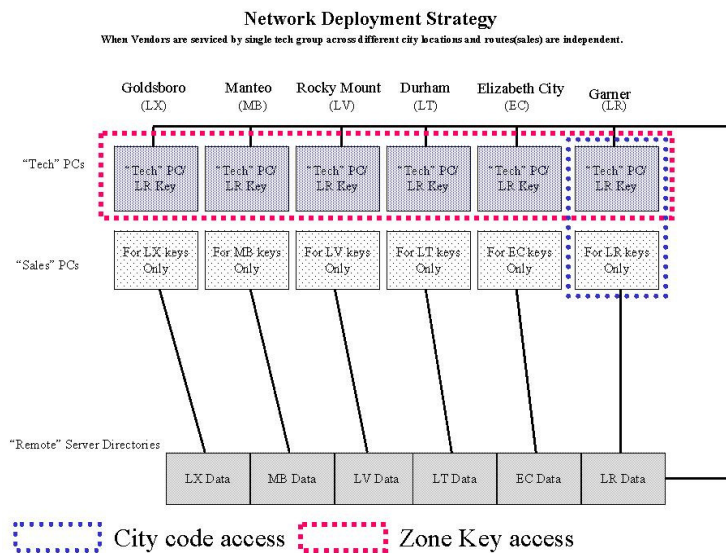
Network Deployment Strategy

When Vendors are serviced by single tech group across different city locations and routes(sales) are independent.

Goldsboro (LX)

Manteo (MB)

Rocky Mount (LV)

Durham (LT)

Elizabeth City (EC)

Garner (LR)

"Tech" PCs

"Tech" PC/ LR Key

"Tech" PC/ LR Key

"Tech" PC/ LR Key

"Tech" PC/ LR Key

"Tech" PC/ LR Key

"Tech" PC/ LR Key

"Sales" PCs

For LX keys Only

For MB keys Only

For LV keys Only

For LT keys Only

For EC keys Only

For LR keys Only

"Remote" Server Directories

| LX Data | MB Data | LV Data | LT Data | EC Data | LR Data |
|---|---|---|---|---|---|

City code access

Zone Key access